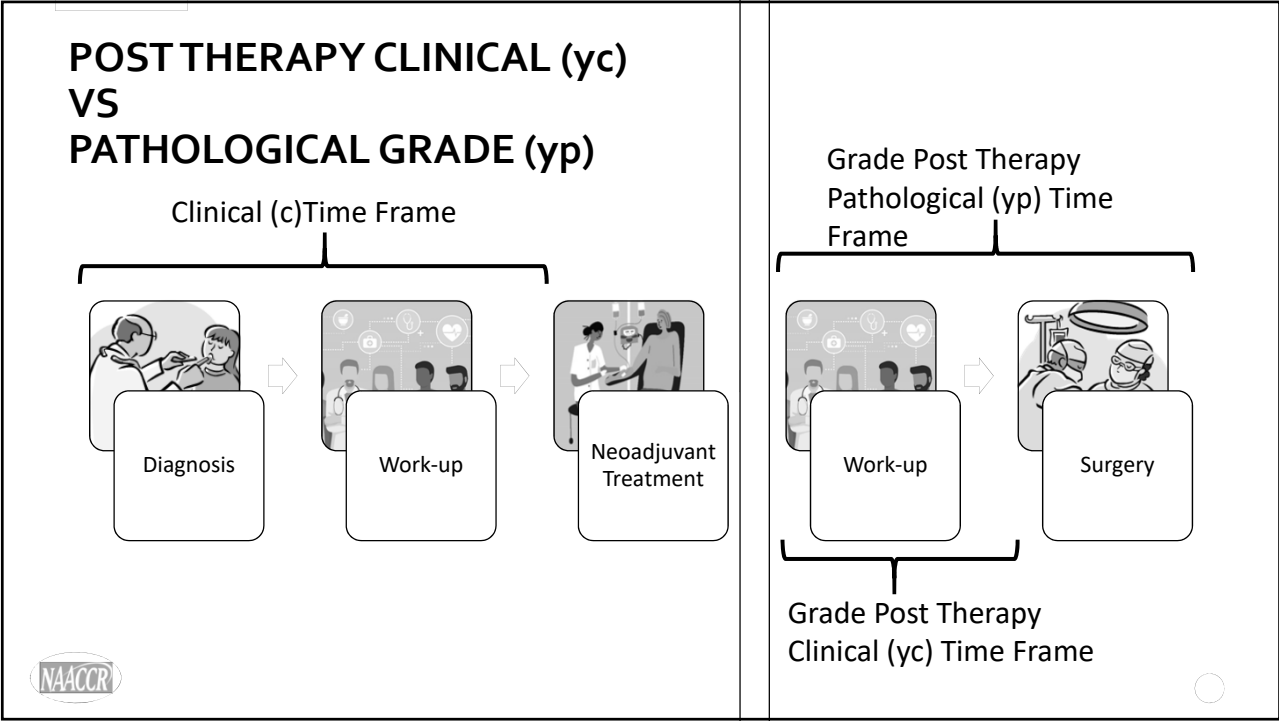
POST THERAPY CLINICAL (yc)
VS
PATHOLOGICAL GRADE (yp)

Clinical (c)Time Frame

Diagnosis

Work-up

Neoadjuvant Treatment

Grade Post Therapy Pathological (yp) Time Frame

Work-up

Surgery

Grade Post Therapy Clinical (yc) Time Frame

NAACCR